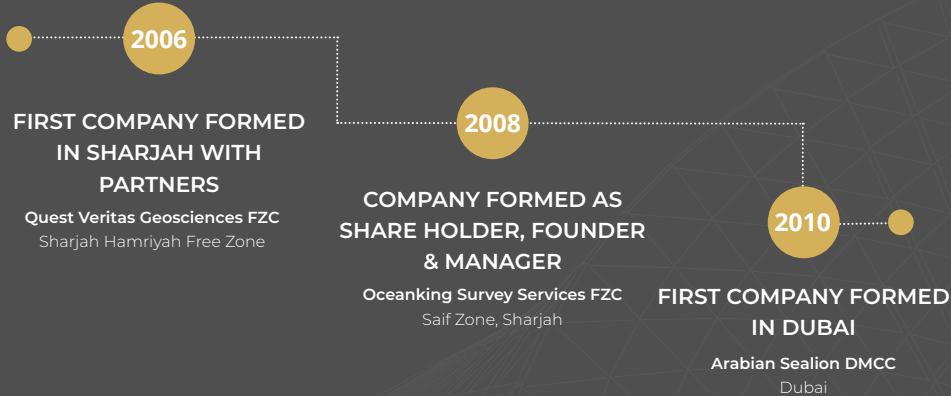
2006

FIRST COMPANY FORMED IN SHARJAH WITH PARTNERS
Quest Veritas Geosciences FZC
Sharjah Hamriyah Free Zone

2008

COMPANY FORMED AS SHARE HOLDER, FOUNDER & MANAGER
Oceanking Survey Services FZC
Saif Zone, Sharjah

2010

FIRST COMPANY FORMED IN DUBAI
Arabian Sealion DMCC
Dubai